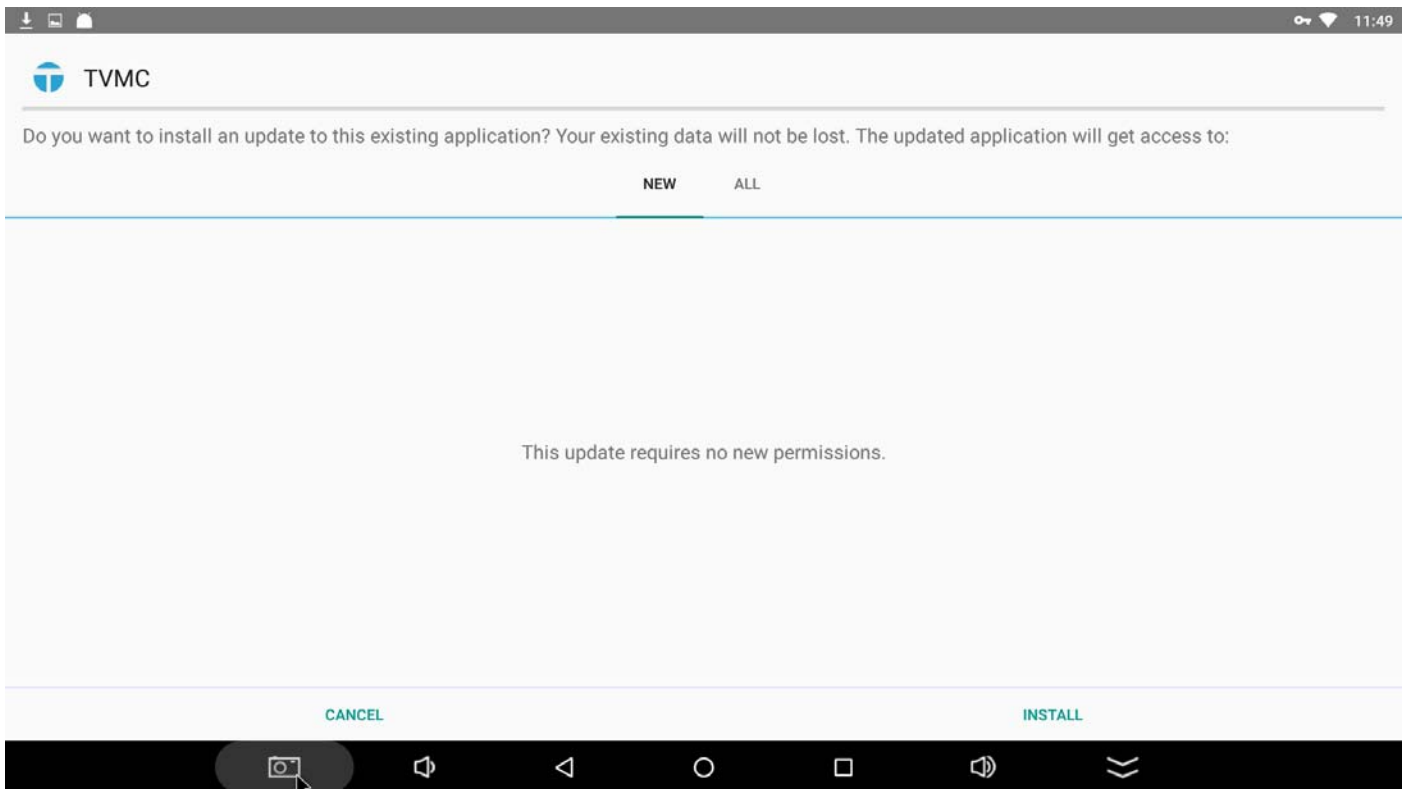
11:49

TVMC

Do you want to install an update to this existing application? Your existing data will not be lost. The updated application will get access to:

NEW ALL

This update requires no new permissions.

CANCEL INSTALL